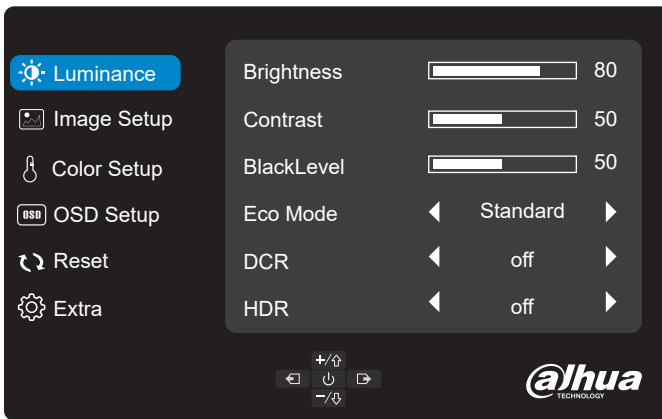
Luminance
Image Setup
Color Setup
OSD OSD Setup
Reset
Extra

| | |
|---|---|
| Brightness | 80 |
| Contrast | 50 |
| BlackLevel | 50 |
| Eco Mode | Standard |
| DCR | off |
| HDR | off |

+/⇧
⏻
−/⇩

alhua
TECHNOLOGY